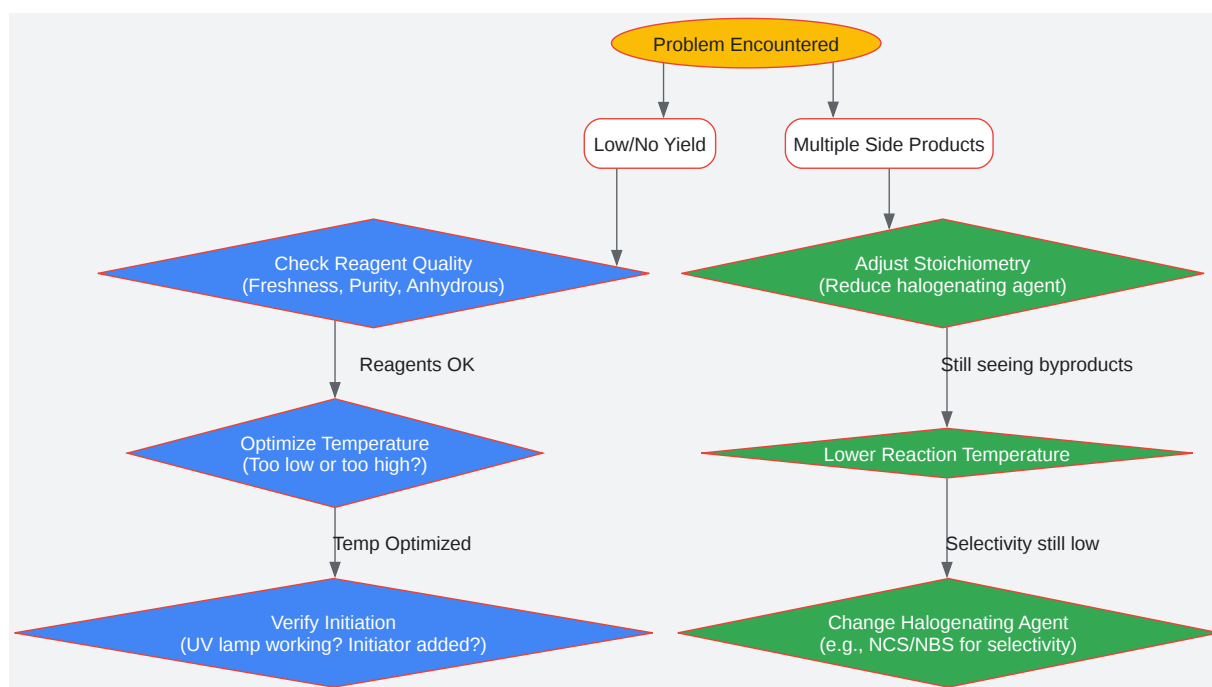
Problem Encountered

Low/No Yield

Multiple Side Products

Check Reagent Quality
(Freshness, Purity, Anhydrous)

Reagents OK

Optimize Temperature
(Too low or too high?)

Temp Optimized

Verify Initiation
(UV lamp working? Initiator added?)

Adjust Stoichiometry
(Reduce halogenating agent)

Still seeing byproducts

Lower Reaction Temperature

Selectivity still low

Change Halogenating Agent
(e.g., NCS/NBS for selectivity)